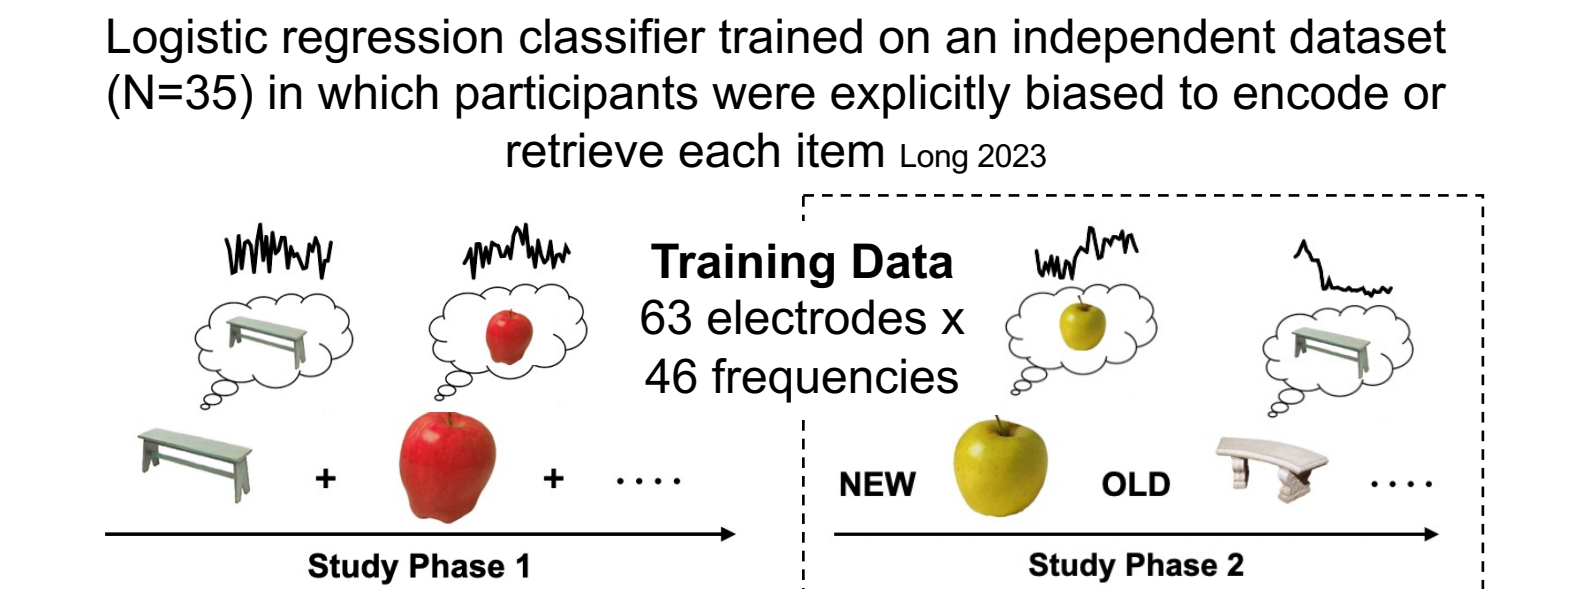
Logistic regression classifier trained on an independent dataset (N=35) in which participants were explicitly biased to encode or retrieve each item Long 2023

Training Data
63 electrodes x
46 frequencies

+ + ....

NEW OLD ....

Study Phase 1

Study Phase 2